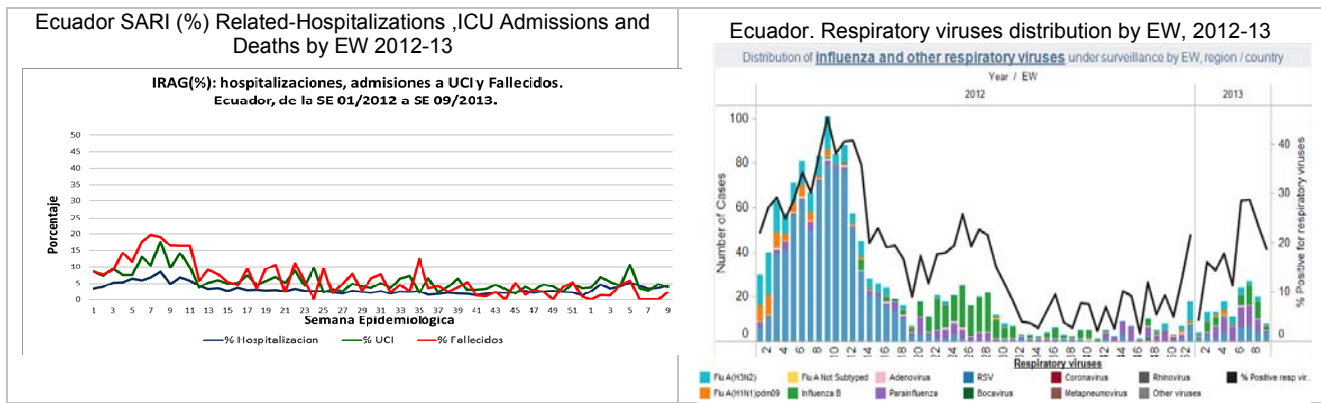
Ecuador SARI (%) Related-Hospitalizations ,ICU Admissions and Deaths by EW 2012-13

IRAG(%): hospitalizaciones, admisiones a UCI y Fallecidos.
Ecuador, de la SE 01/2012 a SE 09/2013.

50
45
40
35
30
25
20
15
10
5
0

Porcentaje

1 3 5 7 9 11 13 15 17 19 21 23 25 27 29 31 33 35 37 39 41 43 45 47 49 51 1 3 5 7 9

Semana Epidemiologica

% Hospitalizacion — % UCI — % Fallecidos

Ecuador. Respiratory viruses distribution by EW, 2012-13

Distribution of influenza and other respiratory viruses under surveillance by EW, region / country

Year / EW

2012

2013

100
80
60
40
20
0

Number of Cases

40
30
20
10
0

% Positive for respiratory viruses

2 4 6 8 10 12 14 16 18 20 22 24 26 28 30 32 34 36 38 40 42 44 46 48 50 52 2 4 6 8

Respiratory viruses

Flu A(H3N2) | Flu A Not Subtyped | Adenovirus | RSV | Coronavirus | Rhinovirus | % Positive resp vir.
Flu A(H1N1)pdm09 | Influenza B | Parainfluenza | Bocavirus | Metapneumovirus | Other viruses